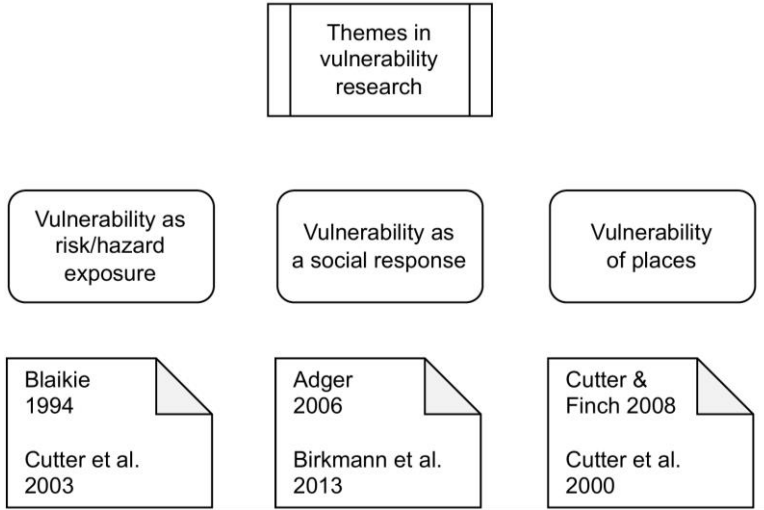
Themes in vulnerability research

Vulnerability as risk/hazard exposure

Vulnerability as a social response

Vulnerability of places

Blaikie 1994

Cutter et al. 2003

Adger 2006

Birkmann et al. 2013

Cutter & Finch 2008

Cutter et al. 2000